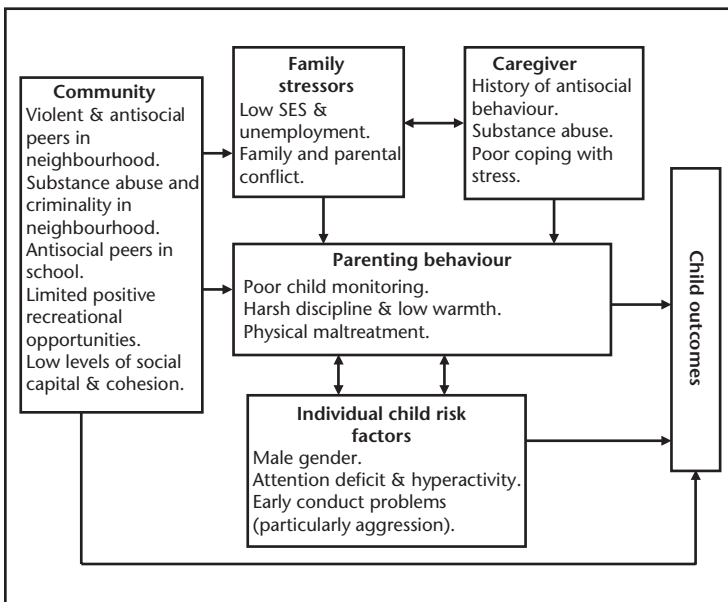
Community
Violent & antisocial peers in neighbourhood.
Substance abuse and criminality in neighbourhood.
Antisocial peers in school.
Limited positive recreational opportunities.
Low levels of social capital & cohesion.

Family stressors
Low SES & unemployment.
Family and parental conflict.

Caregiver
History of antisocial behaviour.
Substance abuse.
Poor coping with stress.

Parenting behaviour
Poor child monitoring.
Harsh discipline & low warmth.
Physical maltreatment.

Individual child risk factors
Male gender.
Attention deficit & hyperactivity.
Early conduct problems (particularly aggression).

Child outcomes